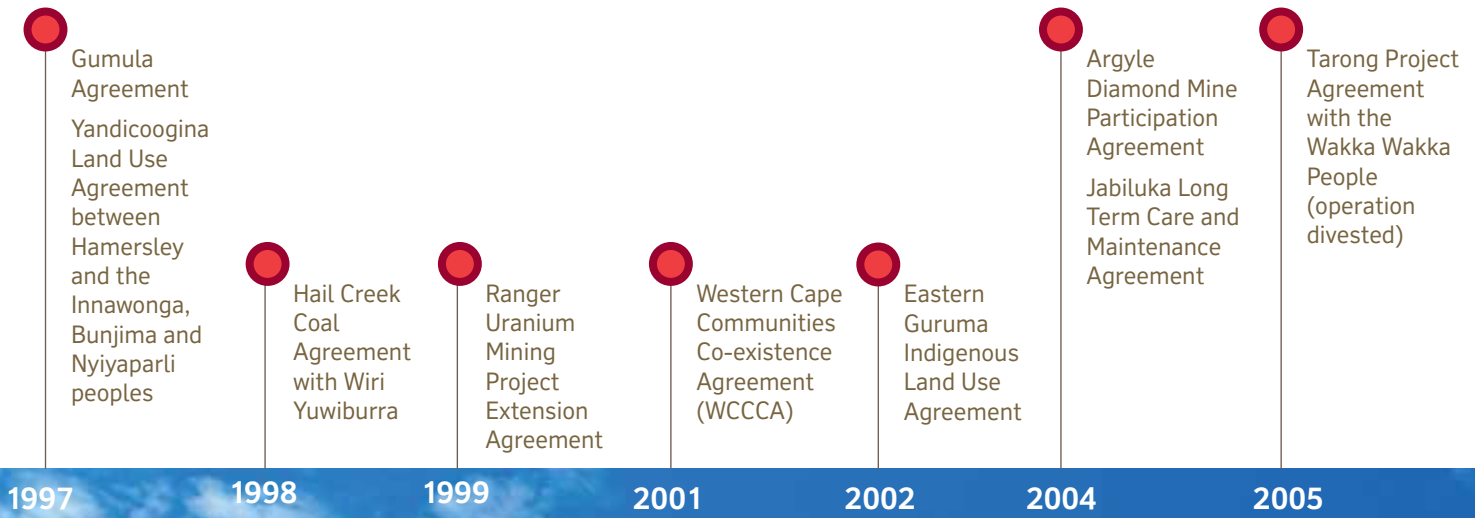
Gumula Agreement

Yandicoogina Land Use Agreement between Hamersley and the Innawonga, Bunjima and Nyiyaparli peoples

1997

Hail Creek Coal Agreement with Wiri Yuwiburra

1998

Ranger Uranium Mining Project Extension Agreement

1999

Western Cape Communities Co-existence Agreement (WCCCA)

2001

Eastern Guruma Indigenous Land Use Agreement

2002

Argyle Diamond Mine Participation Agreement

Jabiluka Long Term Care and Maintenance Agreement

2004

Tarong Project Agreement with the Wakka Wakka People (operation divested)

2005